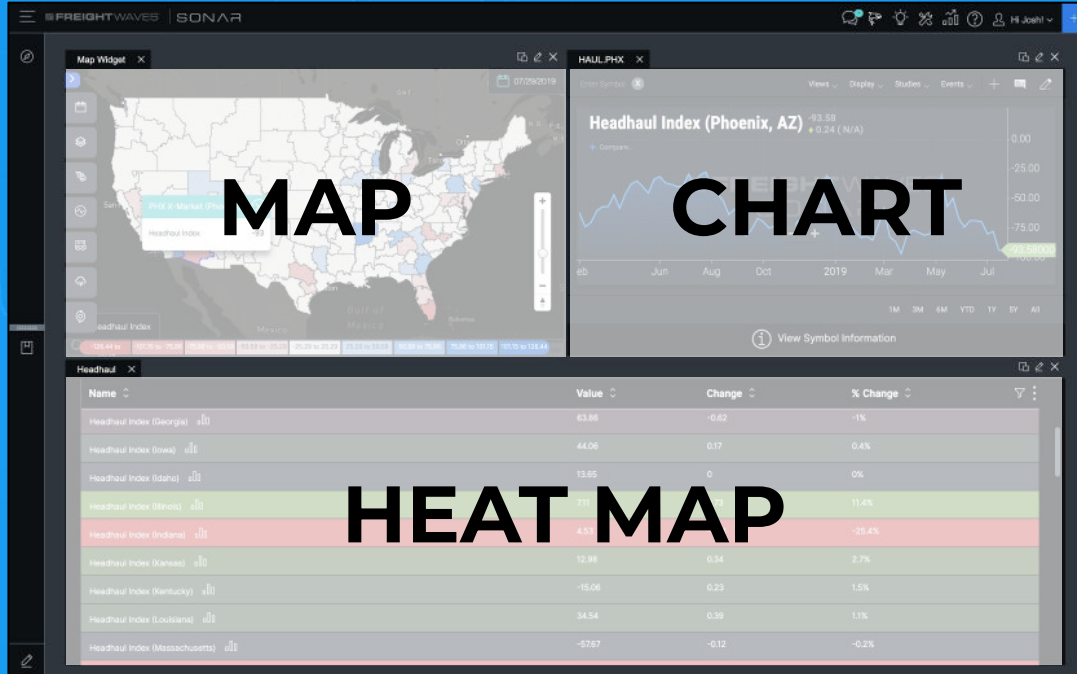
FREIGHTWAVES | SONAR

Hi Josh!

Map Widget

07/29/2019

MAP

PHX X-Market (Pho

Headhaul Index

Headhaul Index

Gulf of Mexico

Mexico

HAUL.PHX

Enter Symbol

Views Display Studies Events

Headhaul Index (Phoenix, AZ) 93.58 ▲0.24 (N/A)

Compare

CHART

0.00
-25.00
-50.00
-75.00
-93.58000

eb Jun Aug Oct 2019 Mar May Jul

1M 3M 6M YTD 1Y 5Y All

View Symbol Information

Headhaul

| Name | Value | Change | % Change |
|---|---|---|---|
| Headhaul Index (Georgia) | 63.66 | -0.62 | -1% |
| Headhaul Index (Iowa) | 44.06 | 0.17 | 0.4% |
| Headhaul Index (Idaho) | 13.65 | 0 | 0% |
| Headhaul Index (Illinois) | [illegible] | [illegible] | 11.4% |
| Headhaul Index (Indiana) | 4.53 | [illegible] | -25.4% |
| Headhaul Index (Kansas) | 12.98 | 0.34 | 2.7% |
| Headhaul Index (Kentucky) | -15.06 | 0.23 | 1.5% |
| Headhaul Index (Louisiana) | 34.54 | 0.39 | 1.1% |
| Headhaul Index (Massachusetts) | -57.67 | -0.12 | -0.2% |

HEAT MAP